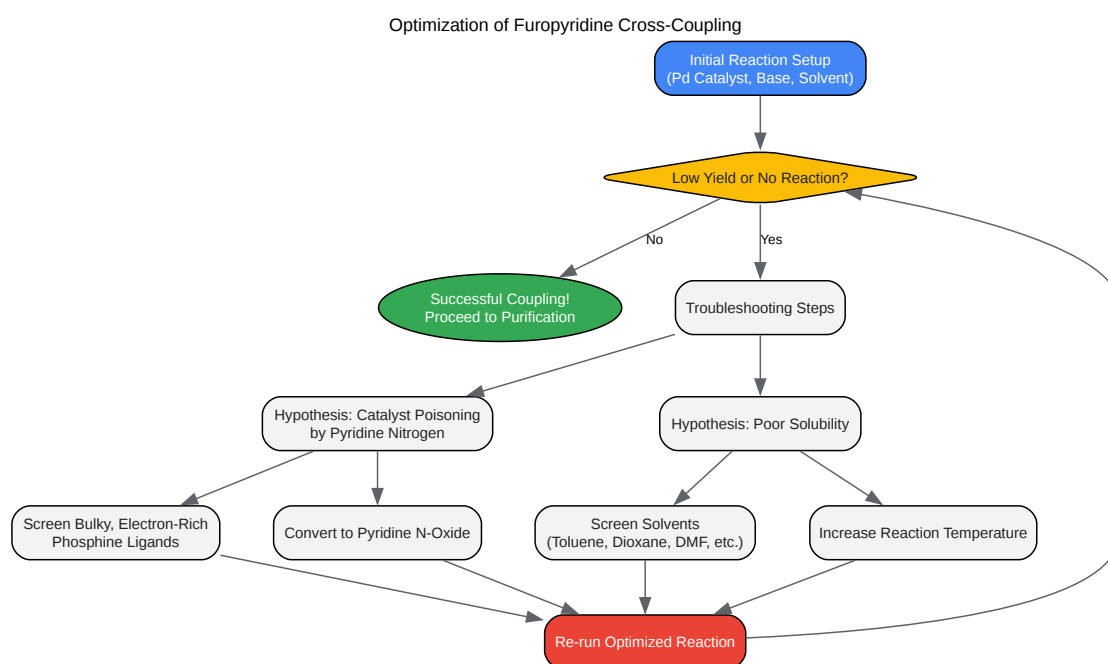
Optimization of Furopyridine Cross-Coupling

Initial Reaction Setup
(Pd Catalyst, Base, Solvent)

Low Yield or No Reaction?

No

Yes

Successful Coupling!
Proceed to Purification

Troubleshooting Steps

Hypothesis: Catalyst Poisoning
by Pyridine Nitrogen

Hypothesis: Poor Solubility

Screen Bulky, Electron-Rich
Phosphine Ligands

Convert to Pyridine N-Oxide

Screen Solvents
(Toluene, Dioxane, DMF, etc.)

Increase Reaction Temperature

Re-run Optimized Reaction